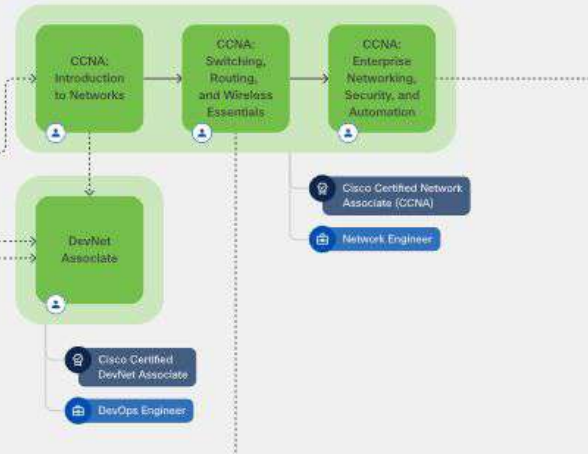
CCNA: Introduction to Networks

CCNA: Switching, Routing, and Wireless Essentials

CCNA: Enterprise Networking, Security, and Automation

Cisco Certified Network Associate (CCNA)

Network Engineer

DevNet Associate

Cisco Certified DevNet Associate

DevOps Engineer